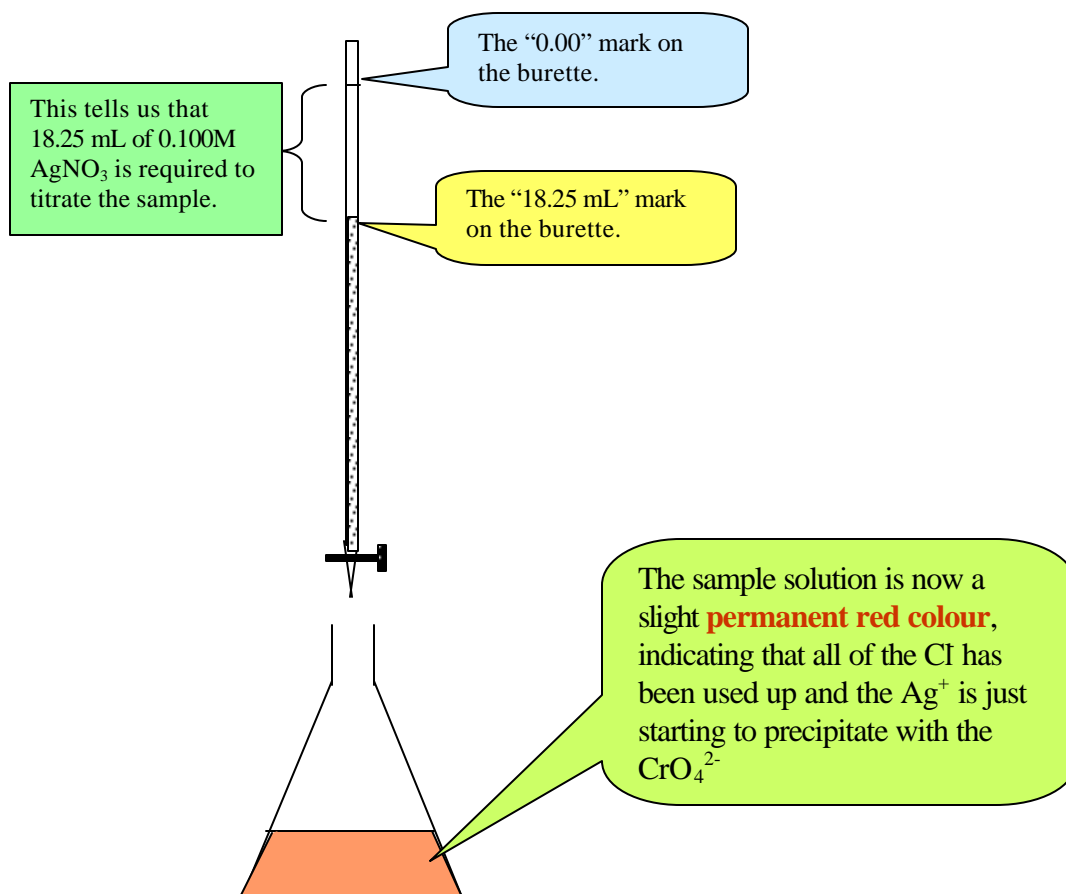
The “0.00” mark on the burette.

This tells us that 18.25 mL of 0.100M $AgNO_3$ is required to titrate the sample.

The “18.25 mL” mark on the burette.

The sample solution is now a slight **permanent red colour**, indicating that all of the $Cl^-$ has been used up and the $Ag^+$ is just starting to precipitate with the $CrO_4^{2-}$